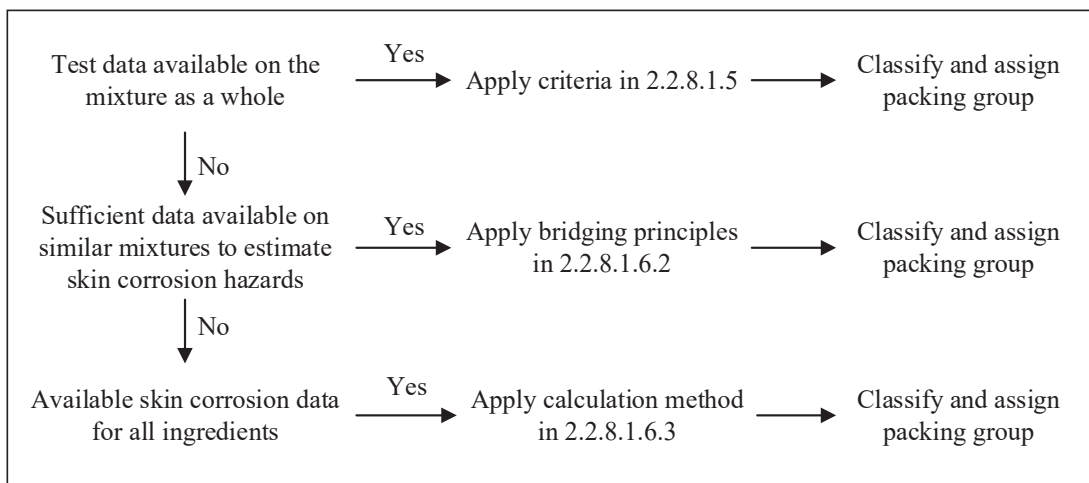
Test data available on the mixture as a whole

Yes

Apply criteria in 2.2.8.1.5

Classify and assign packing group

No

Sufficient data available on similar mixtures to estimate skin corrosion hazards

Yes

Apply bridging principles in 2.2.8.1.6.2

Classify and assign packing group

No

Available skin corrosion data for all ingredients

Yes

Apply calculation method in 2.2.8.1.6.3

Classify and assign packing group